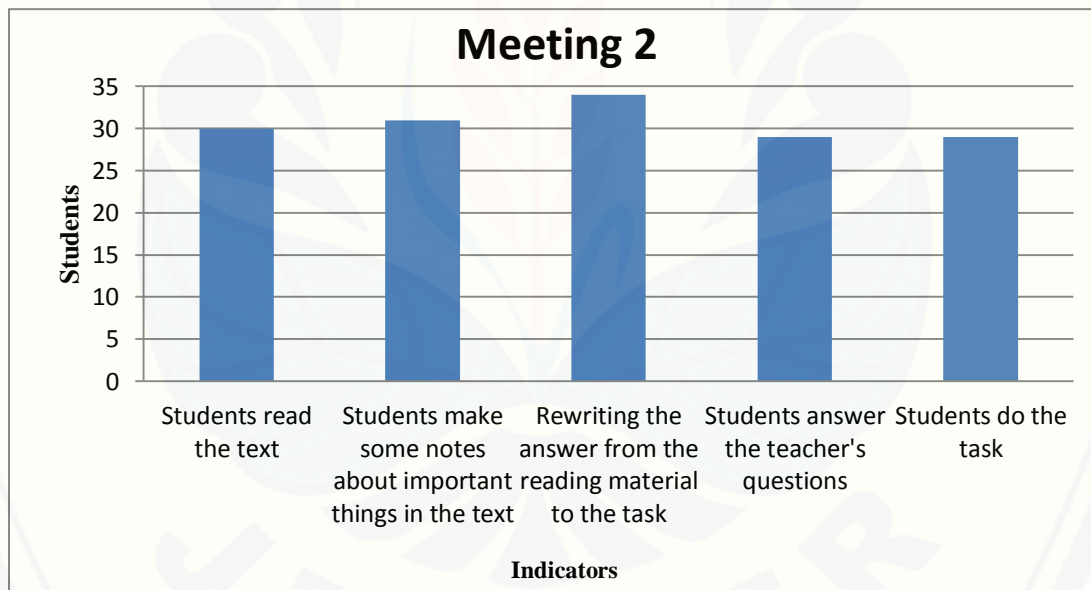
Meeting 2

Students

35
30
25
20
15
10
5
0

Students read the text

Students make some notes about important things in the text

Rewriting the answer from the reading material to the task

Students answer the teacher's questions

Students do the task

Indicators